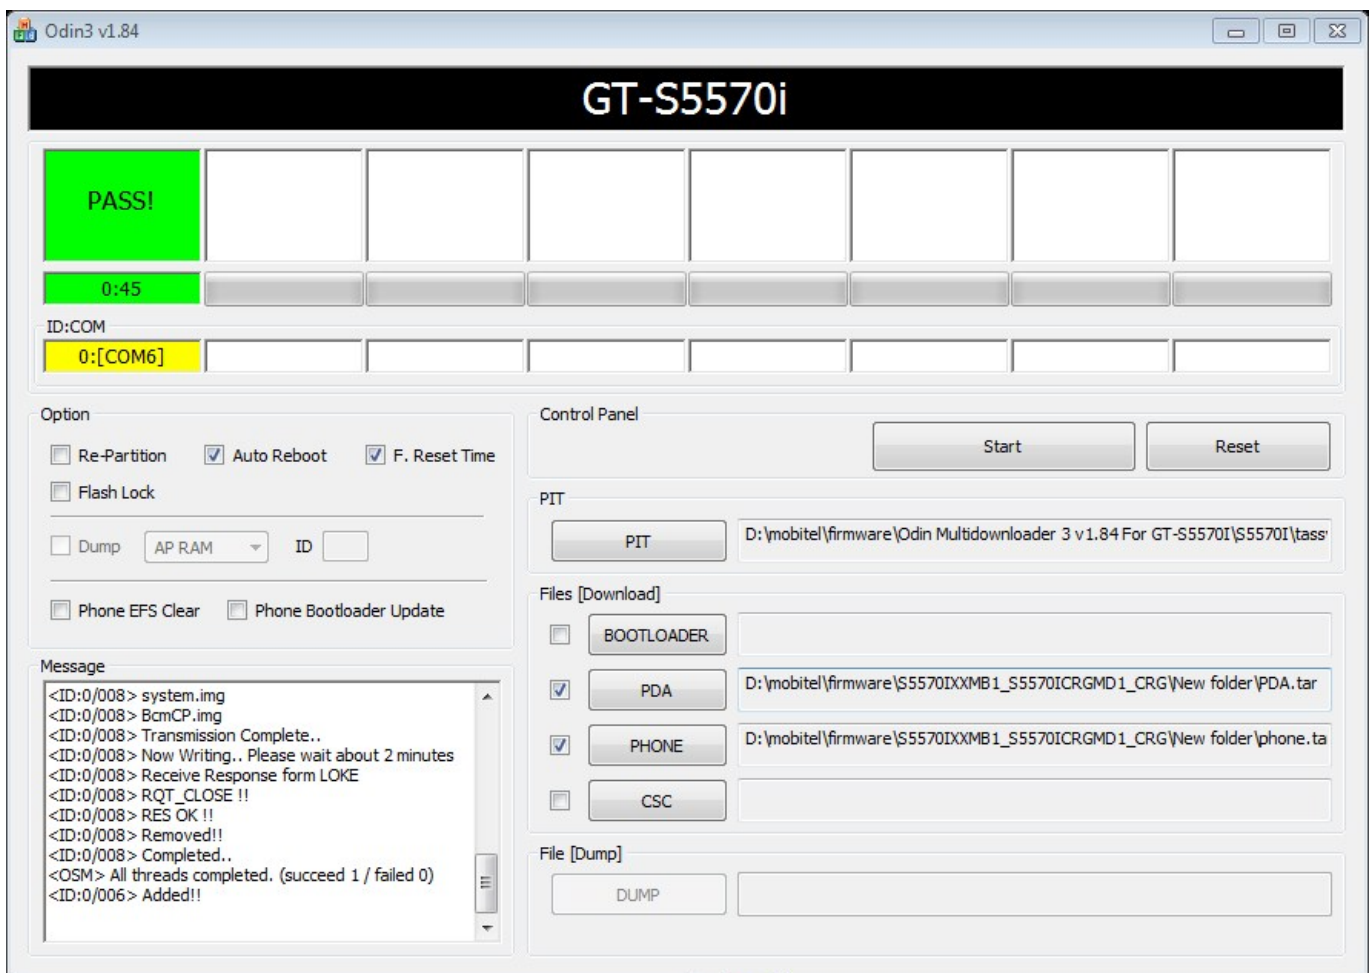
Odin3 v1.84

GT-S5570i

PASS!

0:45

ID:COM

0:[COM6]

Option

Re-Partition
Auto Reboot
F. Reset Time
Flash Lock

Dump
AP RAM
ID

Phone EFS Clear
Phone Bootloader Update

Message

<ID:0/008> system.img
<ID:0/008> BcmCP.img
<ID:0/008> Transmission Complete..
<ID:0/008> Now Writing.. Please wait about 2 minutes
<ID:0/008> Receive Response form LOKE
<ID:0/008> RQT_CLOSE !!
<ID:0/008> RES OK !!
<ID:0/008> Removed!!
<ID:0/008> Completed..
<OSM> All threads completed. (succeed 1 / failed 0)
<ID:0/006> Added!!

Control Panel

Start
Reset

PIT

PIT
D:\mobitel\firmware\Odin Multidownloader 3 v1.84 For GT-S5570I\S5570I\tass

Files [Download]

BOOTLOADER

PDA
D:\mobitel\firmware\S5570IXXMB1_S5570ICRGMD1_CRG\New folder\PDA.tar

PHONE
D:\mobitel\firmware\S5570IXXMB1_S5570ICRGMD1_CRG\New folder\phone.ta

CSC

File [Dump]

DUMP